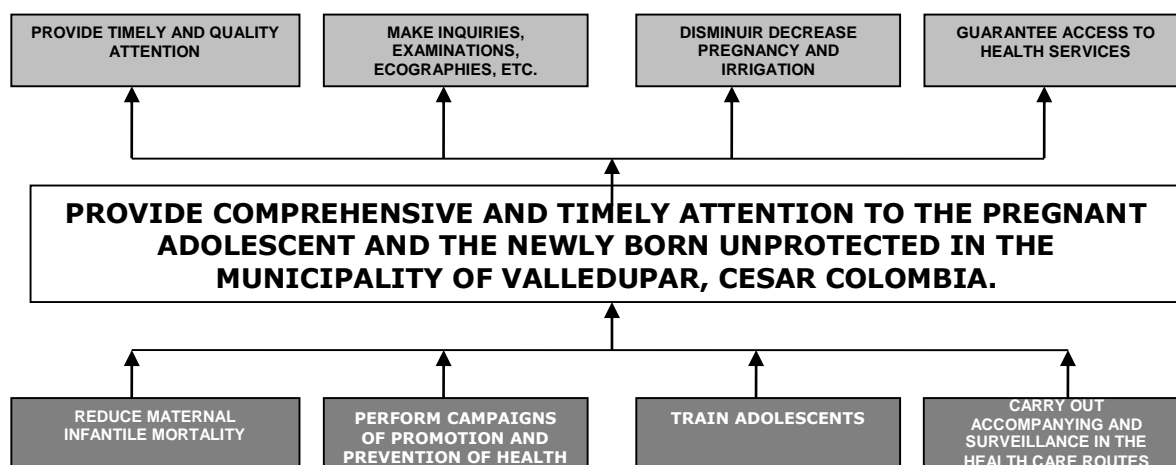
PROVIDE TIMELY AND QUALITY ATTENTION

MAKE INQUIRIES, EXAMINATIONS, ECOGRAPHIES, ETC.

DISMINUIR DECREASE PREGNANCY AND IRRIGATION

GUARANTEE ACCESS TO HEALTH SERVICES

PROVIDE COMPREHENSIVE AND TIMELY ATTENTION TO THE PREGNANT ADOLESCENT AND THE NEWLY BORN UNPROTECTED IN THE MUNICIPALITY OF VALLEDUPAR, CESAR COLOMBIA.

REDUCE MATERNAL INFANTILE MORTALITY

PERFORM CAMPAIGNS OF PROMOTION AND PREVENTION OF HEALTH

TRAIN ADOLESCENTS

CARRY OUT ACCOMPANYING AND SURVEILLANCE IN THE HEALTH CARE ROUTES